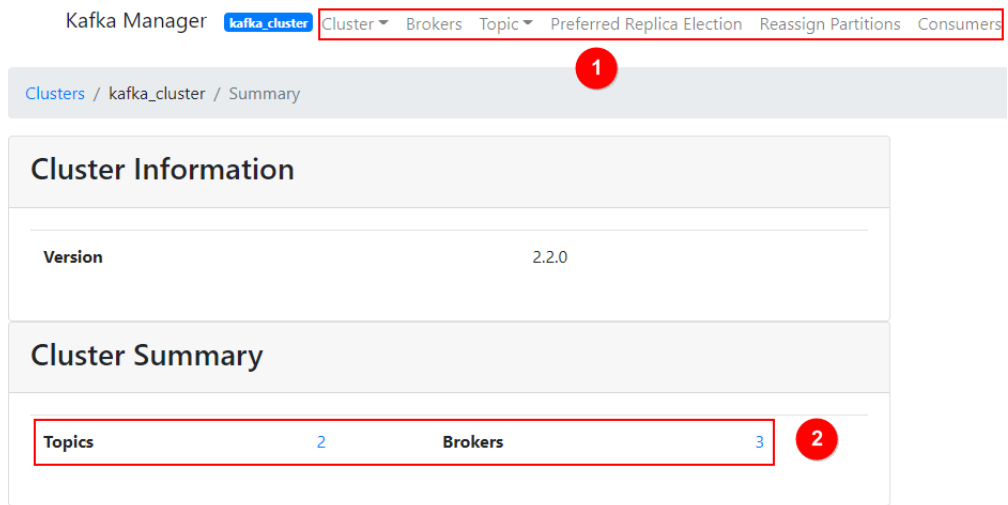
Kafka Manager kafka_cluster Cluster Brokers Topic Preferred Replica Election Reassign Partitions Consumers

1

Clusters / kafka_cluster / Summary

Cluster Information

| Version | 2.2.0 |
|---|---|

Cluster Summary

| Topics | 2 | Brokers | 3 |
|---|---|---|---|

2